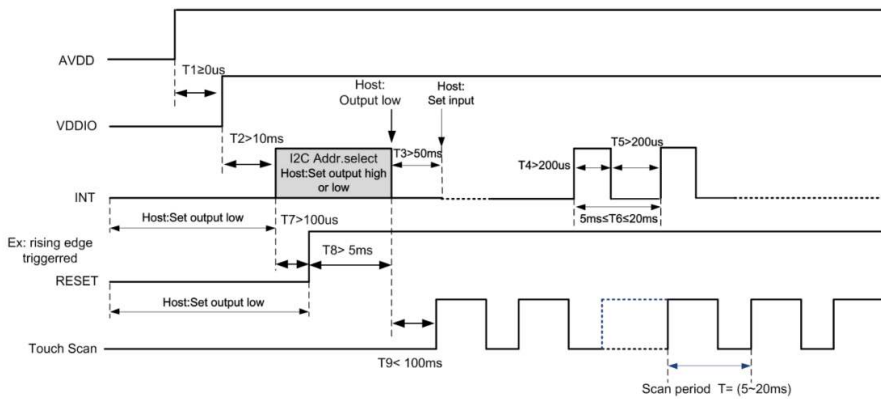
AVDD

T1≥0us

VDDIO

Host: Output low

Host: Set input

T2>10ms

I2C Addr.select
Host:Set output high or low

T3>50ms

T4>200us

T5>200us

INT

5ms≤T6≤20ms

Host:Set output low

T7>100us

Ex: rising edge triggerred

T8> 5ms

RESET

Host:Set output low

Touch Scan

T9< 100ms

Scan period T= (5~20ms)